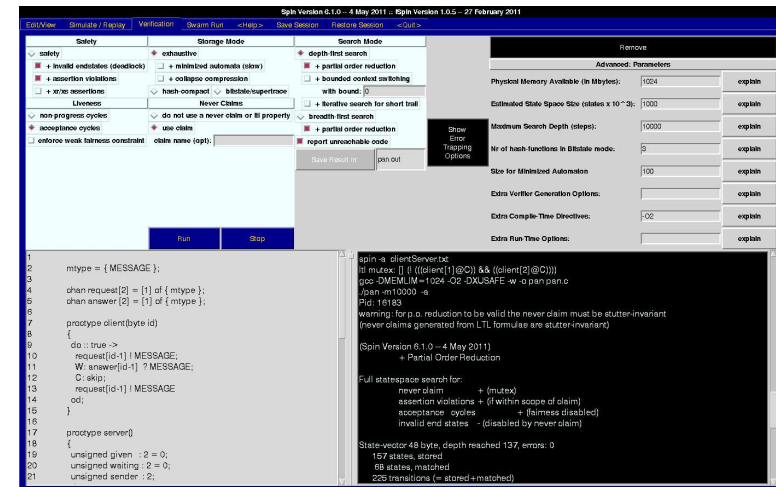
Spin Version 6.1.0 -- 4 May 2011 :: iSpin Version 1.0.5 -- 27 February 2011

Edit/View Simulate / Replay Verification Swarm Run <Help> Save Session Restore Session <Quit>

Safety
safety
+ invalid endstates (deadlock)
+ assertion violations
+ xr/xs assertions

Liveness
non-progress cycles
acceptance cycles
enforce weak fairness constraint

Storage Mode
exhaustive
+ minimized automata (slow)
+ collapse compression
hash-compact bitstate/supertrace

Never Claims
do not use a never claim or ltl property
use claim
claim name (opt):

Search Mode
depth-first search
+ partial order reduction
+ bounded context switching
with bound: 0
+ iterative search for short trail
breadth-first search
+ partial order reduction
report unreachable code

Show Error Trapping Options

Save Result in: pan.out

Run Stop

Remove

Advanced: Parameters

| | | |
|---|---|---|
| Physical Memory Available (in Mbytes): | 1024 | explain |
| Estimated State Space Size (states x 10^3): | 1000 | explain |
| Maximum Search Depth (steps): | 10000 | explain |
| Nr of hash-functions in Bitstate mode: | 3 | explain |
| Size for Minimized Automaton | 100 | explain |
| Extra Verifier Generation Options: | | explain |
| Extra Compile-Time Directives: | -O2 | explain |
| Extra Run-Time Options: | | explain |

1
2 mtype = { MESSAGE };
3
4 chan request[2] = [1] of { mtype };
5 chan answer [2] = [1] of { mtype };
6
7 proctype client(byte id)
8 {
9 do :: true ->
10 request[id-1] ! MESSAGE;
11 W: answer[id-1] ? MESSAGE;
12 C: skip;
13 request[id-1] ! MESSAGE
14 od;
15 }
16
17 proctype server()
18 {
19 unsigned given : 2 = 0;
20 unsigned waiting : 2 = 0;
21 unsigned sender : 2;

spin -a clientServer.txt
ltl mutex: [] (! (((client[1]@C)) && ((client[2]@C))))
gcc -DMEMLIM=1024 -O2 -DXUSAFE -w -o pan pan.c
./pan -m10000 -a
Pid: 16183
warning: for p.o. reduction to be valid the never claim must be stutter-invariant
(never claims generated from LTL formulae are stutter-invariant)

(Spin Version 6.1.0 -- 4 May 2011)
+ Partial Order Reduction

Full statespace search for:
never claim + (mutex)
assertion violations + (if within scope of claim)
acceptance cycles + (fairness disabled)
invalid end states - (disabled by never claim)

State-vector 48 byte, depth reached 137, errors: 0
157 states, stored
68 states, matched
225 transitions (= stored+matched)